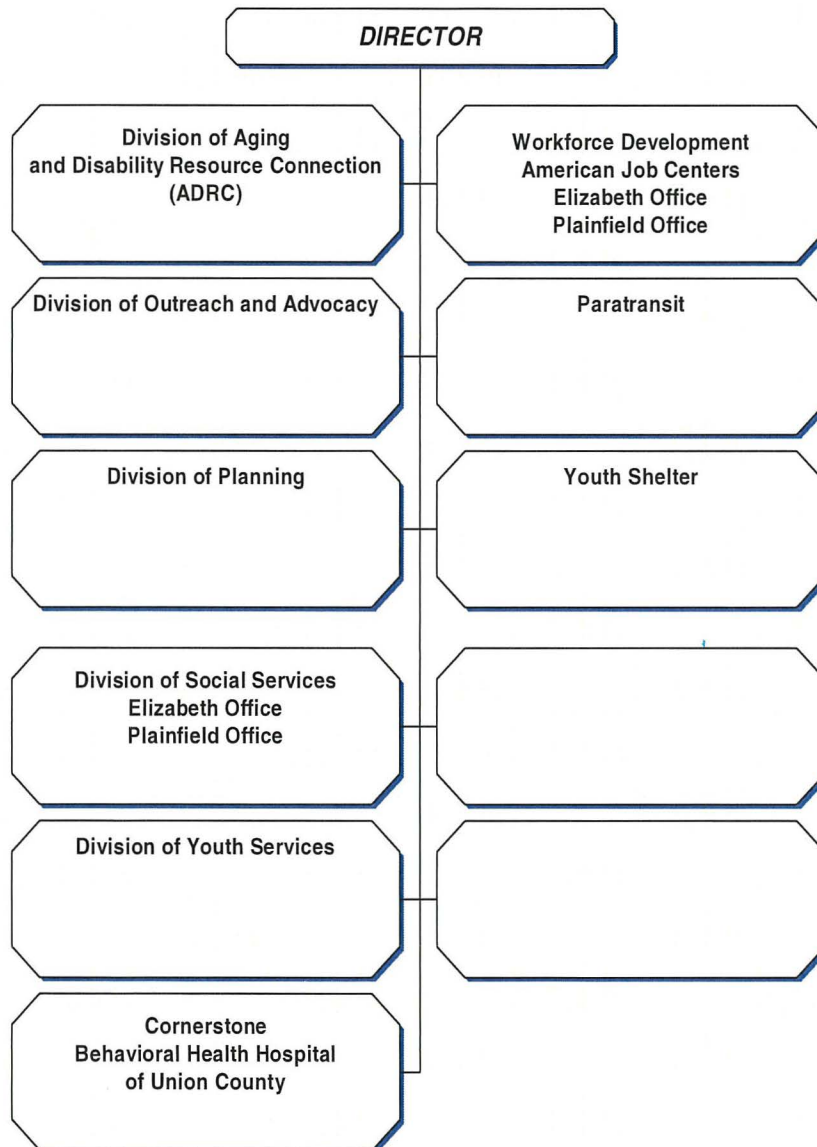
DIRECTOR

Division of Aging and Disability Resource Connection (ADRC)

Workforce Development
American Job Centers
Elizabeth Office
Plainfield Office

Division of Outreach and Advocacy

Paratransit

Division of Planning

Youth Shelter

Division of Social Services
Elizabeth Office
Plainfield Office

Division of Youth Services

Cornerstone
Behavioral Health Hospital
of Union County